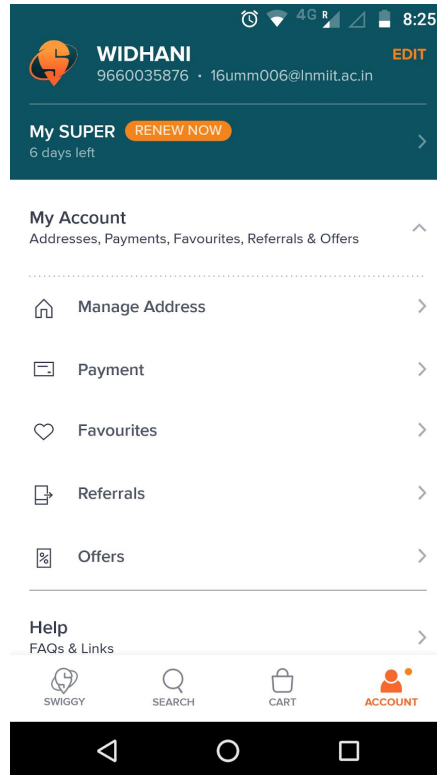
4G R 8:25

WIDHANI
9660035876 · 16umm006@lnmiit.ac.in
EDIT

My SUPER RENEW NOW
6 days left

My Account
Addresses, Payments, Favourites, Referrals & Offers

Manage Address

Payment

Favourites

Referrals

Offers

Help
FAQs & Links

SWIGGY
SEARCH
CART
ACCOUNT